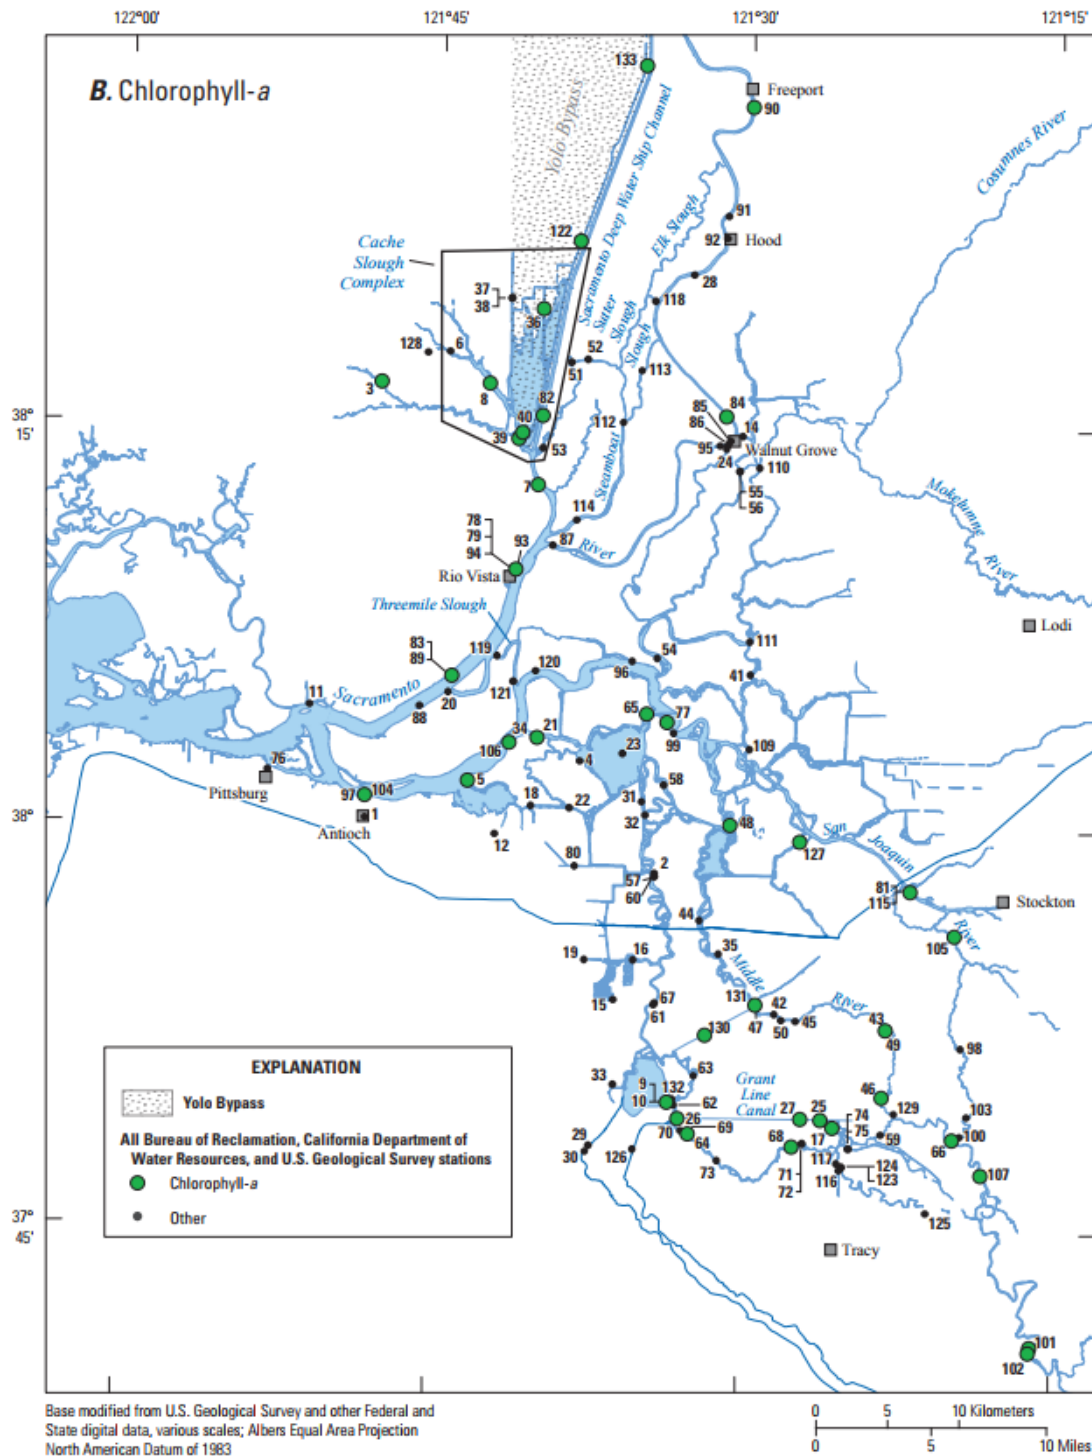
122°00' 121°45' 121°30' 121°15'

B. Chlorophyll-a

Yolo Bypass

Sacramento Deep Water Ship Channel

133

Freeport

90

Cosumnes River

Elk Slough

91

92 Hood

122

Cache Slough Complex

28

37
38

36

Sutter Slough

118

Slough

128 6

52

51

113

3

8

82

84

85
86

14

38° 15'

40

39

112

53

95

Walnut Grove

24

110

7

Steamboat

55
56

Mokelumne River

114

78
79
94

93

87

River

Rio Vista

Threemile Slough

111

Lodi

83
89

119

54

11

Sacramento

20

120

96

41

88

121

65

77

34

21

99

106

23

109

76

4

Pittsburg

5

58

97

104

18

22

31

1

38°

Antioch

32

48

12

San Joaquin

127

80

2

57
60

81
115

Stockton

44

105

River

35

19

16

Middle

15

67

131

42

61

47

50

45

River

43

130

49

98

EXPLANATION

Yolo Bypass

All Bureau of Reclamation, California Department of Water Resources, and U.S. Geological Survey stations

Chlorophyll-a

Other

33

9

132

63

Grant Line Canal

46

10

62

27

25

129

103

74

75

26

29

69

70

68

17

59

100

30

126

64

117

66

73

124
123

71
72

116

107

37° 45'

125

Tracy

101

102

Base modified from U.S. Geological Survey and other Federal and State digital data, various scales; Albers Equal Area Projection North American Datum of 1983

0 5 10 Kilometers
0 5 10 Miles